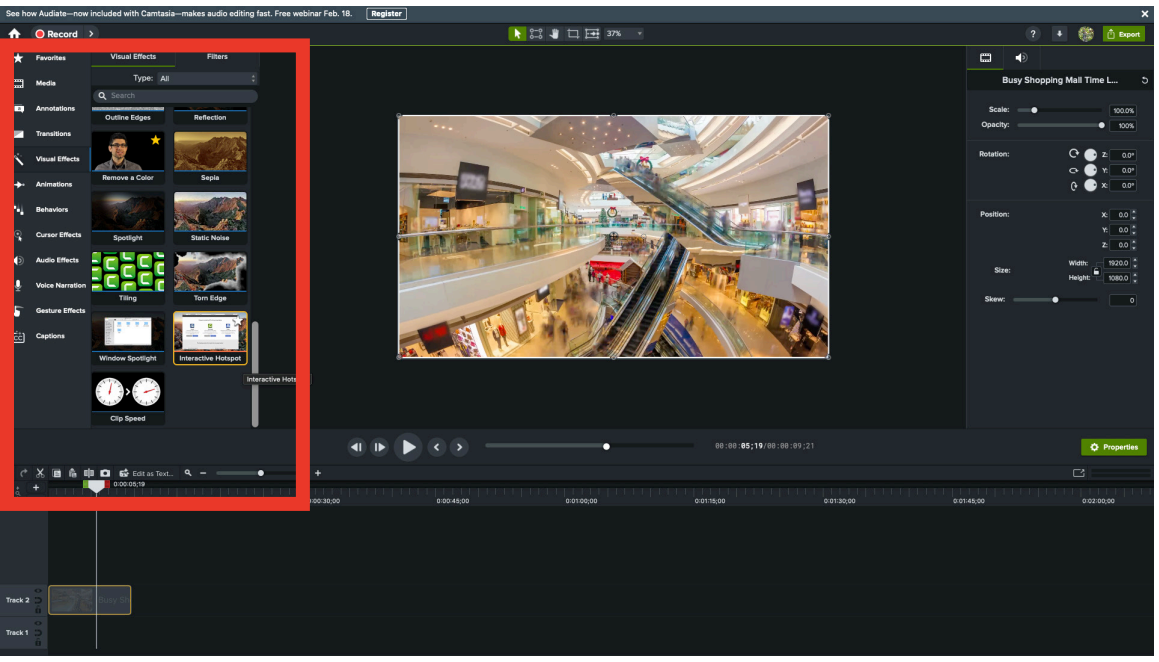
See how Audiate—now included with Camtasia—makes audio editing fast. Free webinar Feb. 18. Register

Record

37%

Export

Favorites
Media
Annotations
Transitions
Visual Effects
Animations
Behaviors
Cursor Effects
Audio Effects
Voice Narration
Gesture Effects
Captions

Visual Effects
Filters
Type: All
Search

Outline Edges
Reflection
Remove a Color
Sepia
Spotlight
Static Noise
Tiling
Torn Edge
Window Spotlight
Interactive Hotspot
Clip Speed

Interactive Hots

Busy Shopping Mall Time L...

Scale: 100.0%
Opacity: 100%
Rotation: Z: 0.0° Y: 0.0° X: 0.0°
Position: X: 0.0 Y: 0.0 Z: 0.0
Size: Width: 1920.0 Height: 1080.0
Skew: 0

00:00:05;19/00:00:09;21

Properties

Edit as Text...

0:00:05;19

0:00:30;00
0:00:45;00
0:01:00;00
0:01:15;00
0:01:30;00
0:01:45;00
0:02:00;00

Track 2
Busy Sh
Track 1